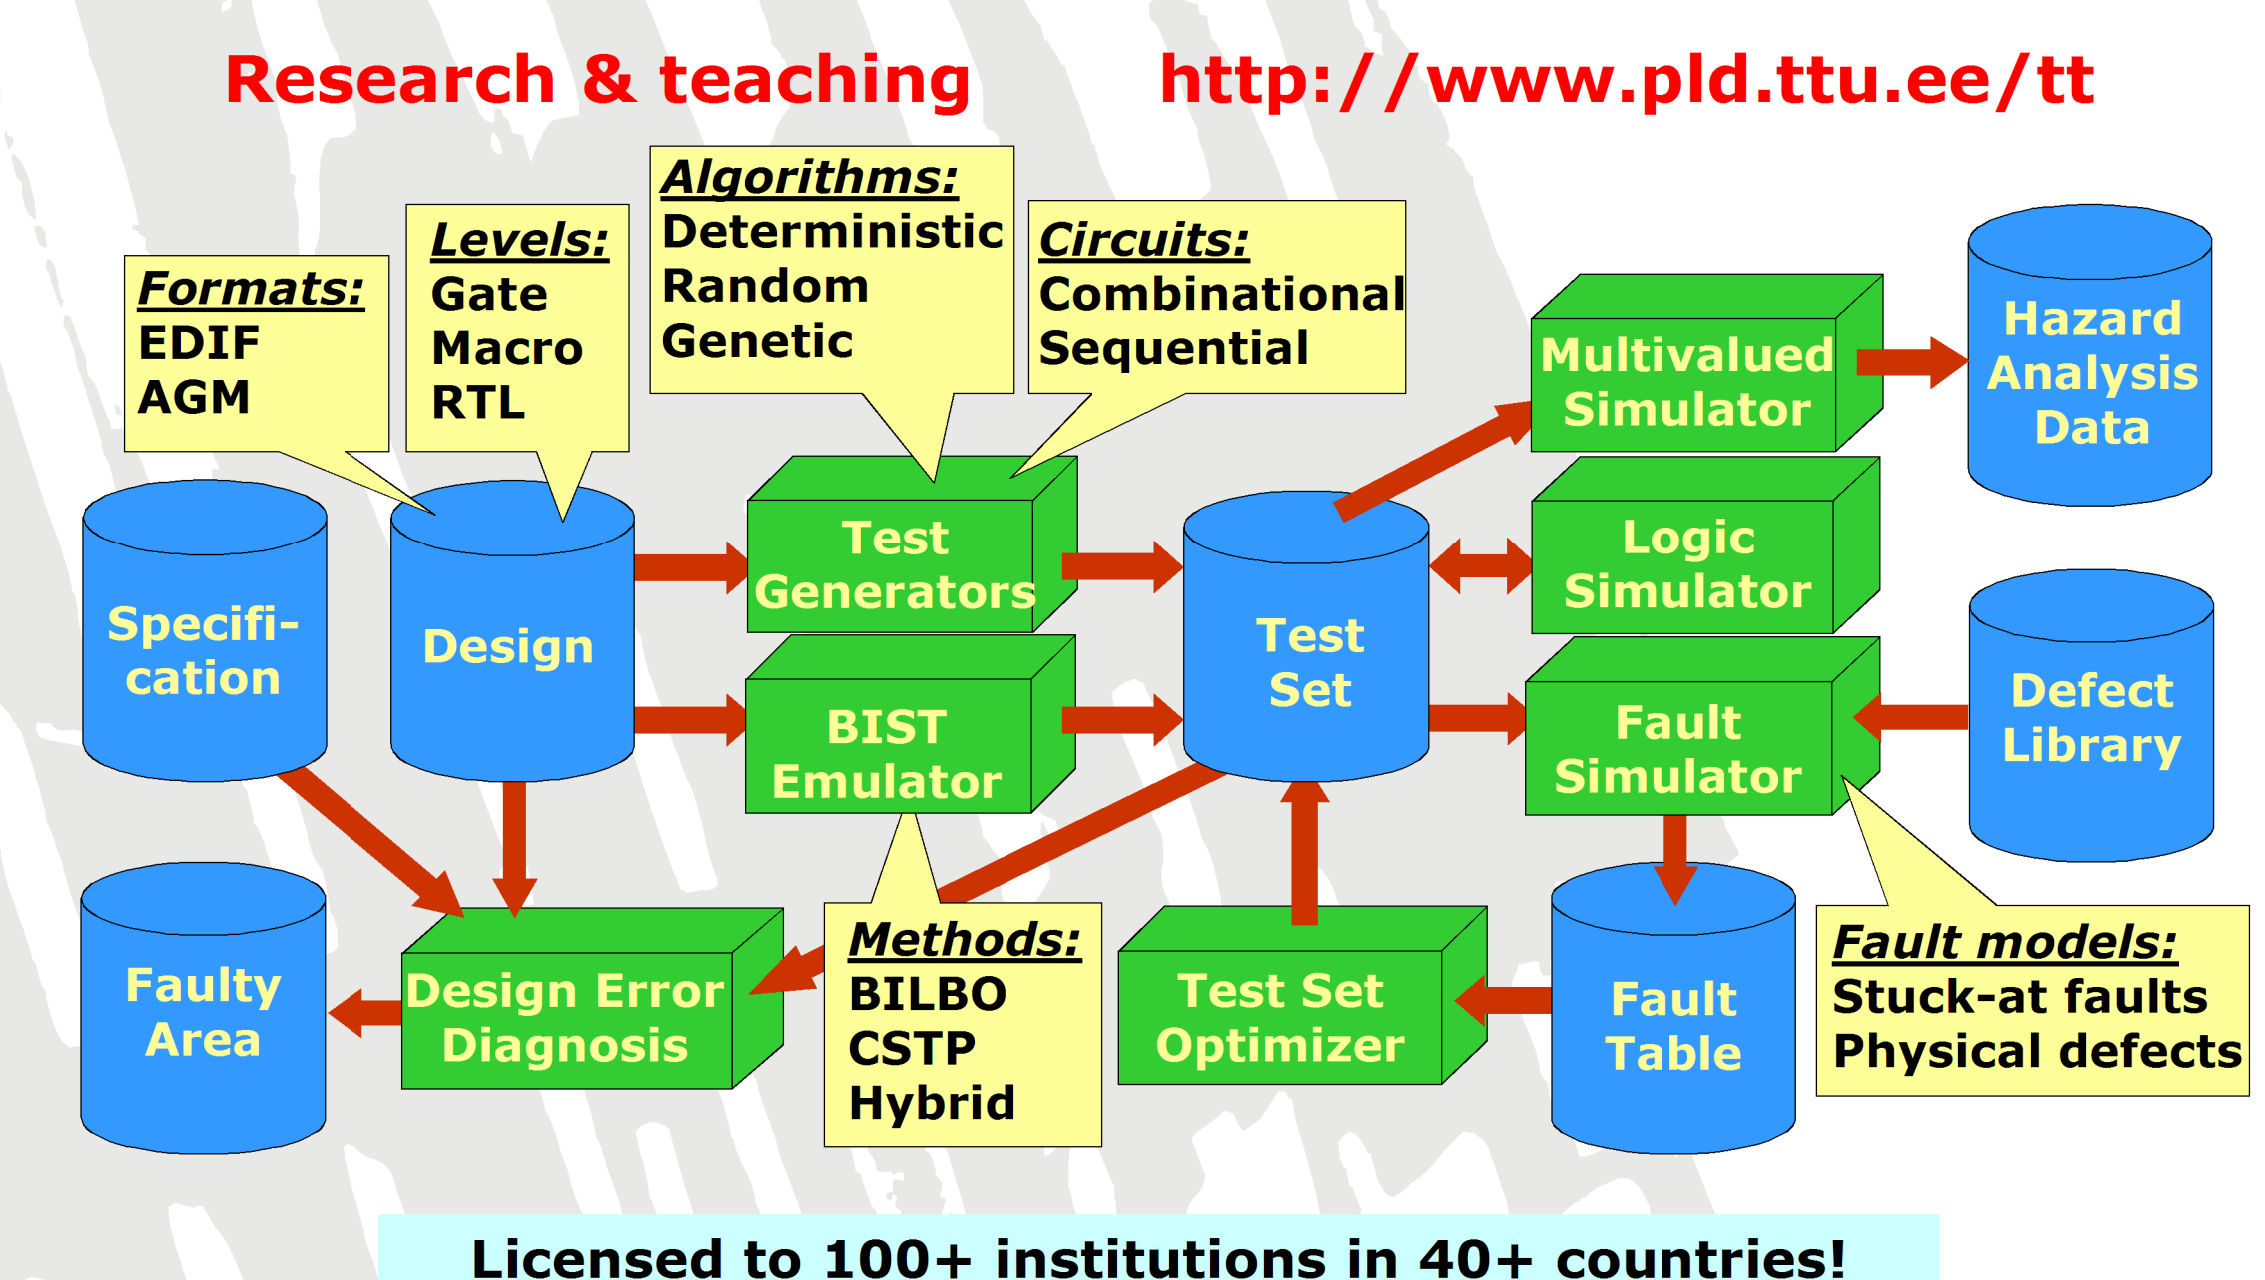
Research & teaching http://www.pld.ttu.ee/tt

Formats:
EDIF
AGM

Levels:
Gate
Macro
RTL

Algorithms:
Deterministic
Random
Genetic

Circuits:
Combinational
Sequential

Multivalued Simulator

Hazard Analysis Data

Specifi-cation

Design

Test Generators

Test Set

Logic Simulator

BIST Emulator

Fault Simulator

Defect Library

Faulty Area

Design Error Diagnosis

Methods:
BILBO
CSTP
Hybrid

Test Set Optimizer

Fault Table

Fault models:
Stuck-at faults
Physical defects

Licensed to 100+ institutions in 40+ countries!